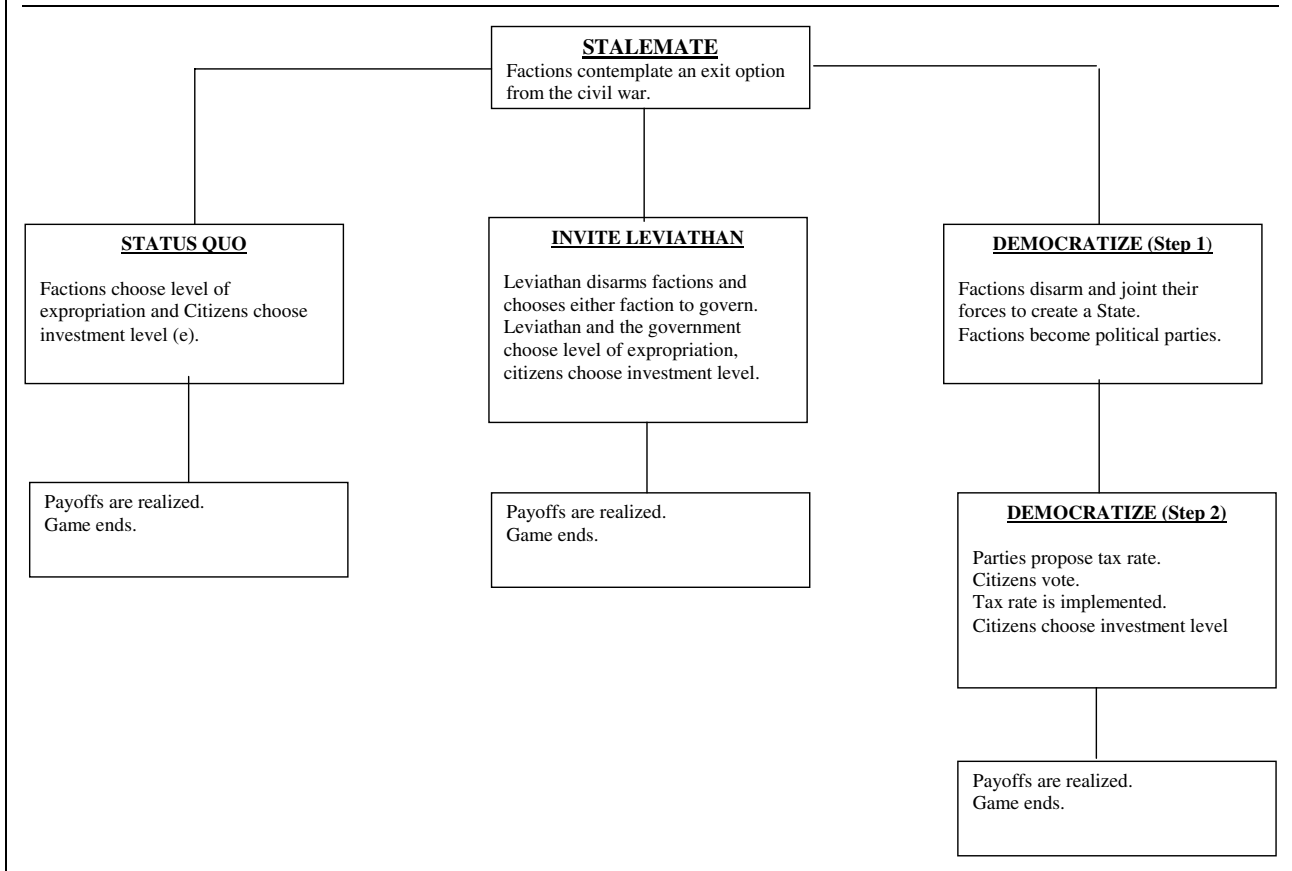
STALEMATE
Factions contemplate an exit option from the civil war.

STATUS QUO

Factions choose level of expropriation and Citizens choose investment level (e).

Payoffs are realized.
Game ends.

INVITE LEVIATHAN

Leviathan disarms factions and chooses either faction to govern. Leviathan and the government choose level of expropriation, citizens choose investment level.

Payoffs are realized.
Game ends.

DEMOCRATIZE (Step 1)

Factions disarm and joint their forces to create a State.
Factions become political parties.

DEMOCRATIZE (Step 2)

Parties propose tax rate.
Citizens vote.
Tax rate is implemented.
Citizens choose investment level

Payoffs are realized.
Game ends.